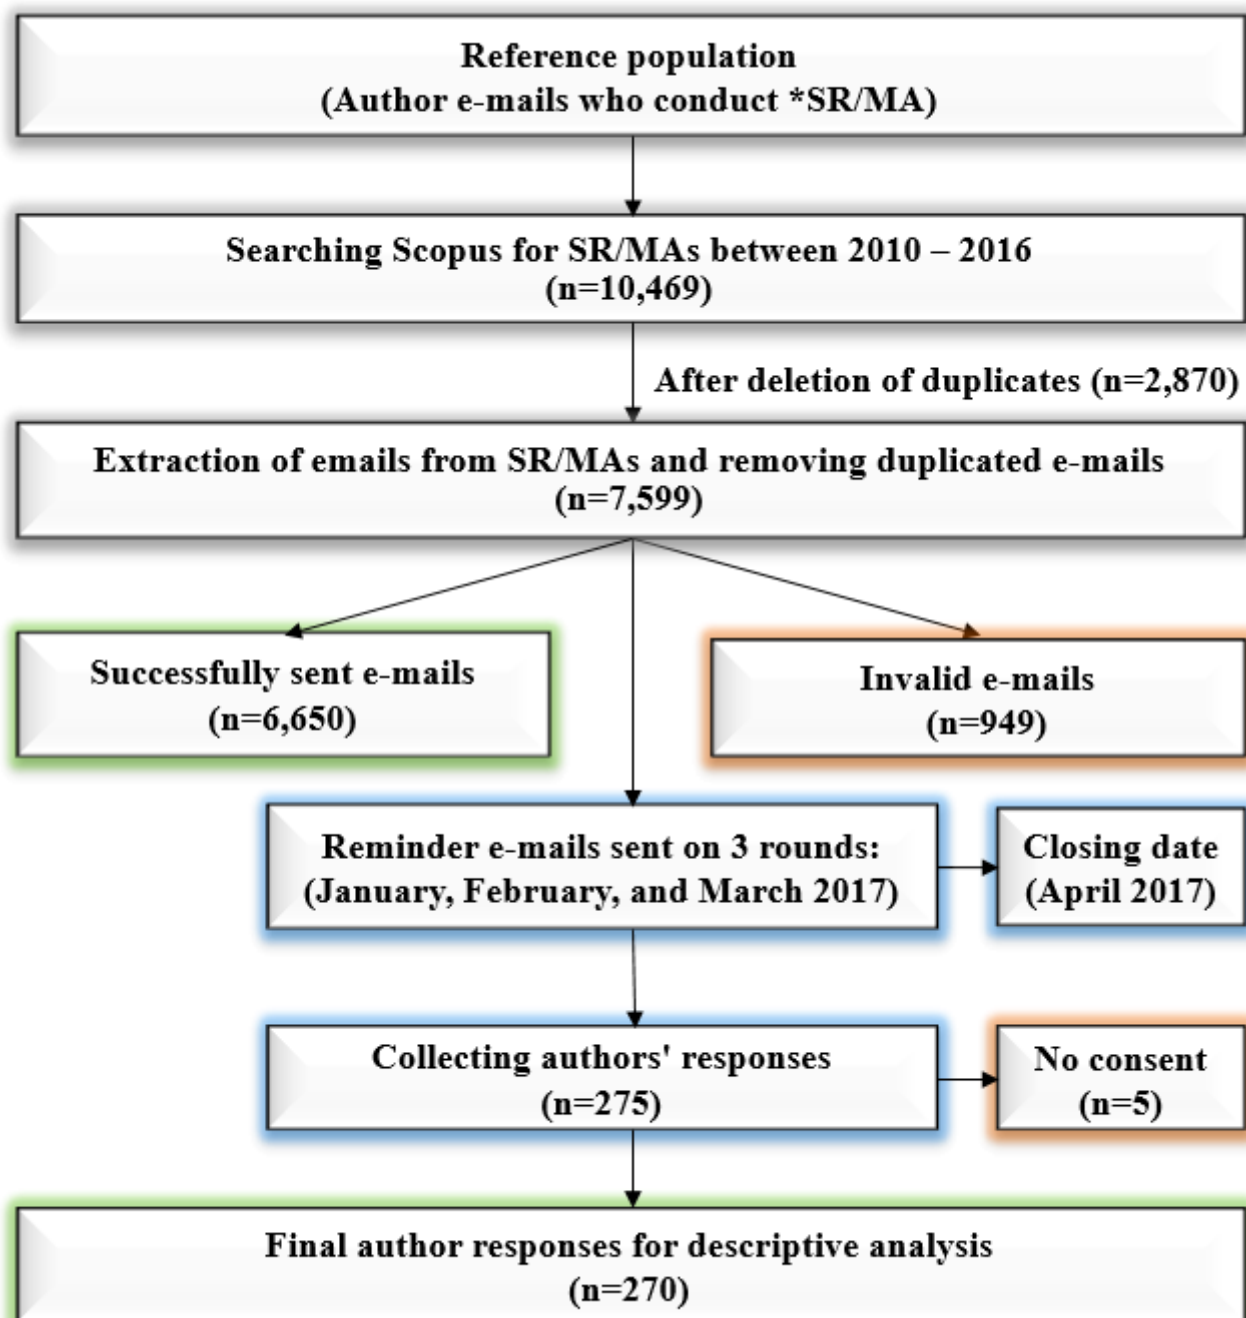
Reference population
(Author e-mails who conduct *SR/MA)

Searching Scopus for SR/MAs between 2010 – 2016
(n=10,469)

After deletion of duplicates (n=2,870)

Extraction of emails from SR/MAs and removing duplicated e-mails
(n=7,599)

Successfully sent e-mails
(n=6,650)

Invalid e-mails
(n=949)

Reminder e-mails sent on 3 rounds:
(January, February, and March 2017)

Closing date
(April 2017)

Collecting authors' responses
(n=275)

No consent
(n=5)

Final author responses for descriptive analysis
(n=270)